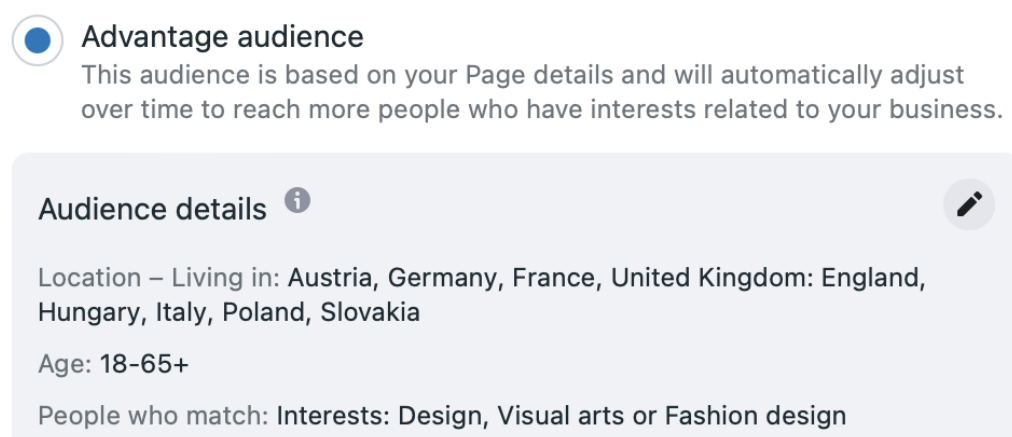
Advantage audience
This audience is based on your Page details and will automatically adjust over time to reach more people who have interests related to your business.

Audience details

Location – Living in: Austria, Germany, France, United Kingdom: England, Hungary, Italy, Poland, Slovakia

Age: 18-65+

People who match: Interests: Design, Visual arts or Fashion design